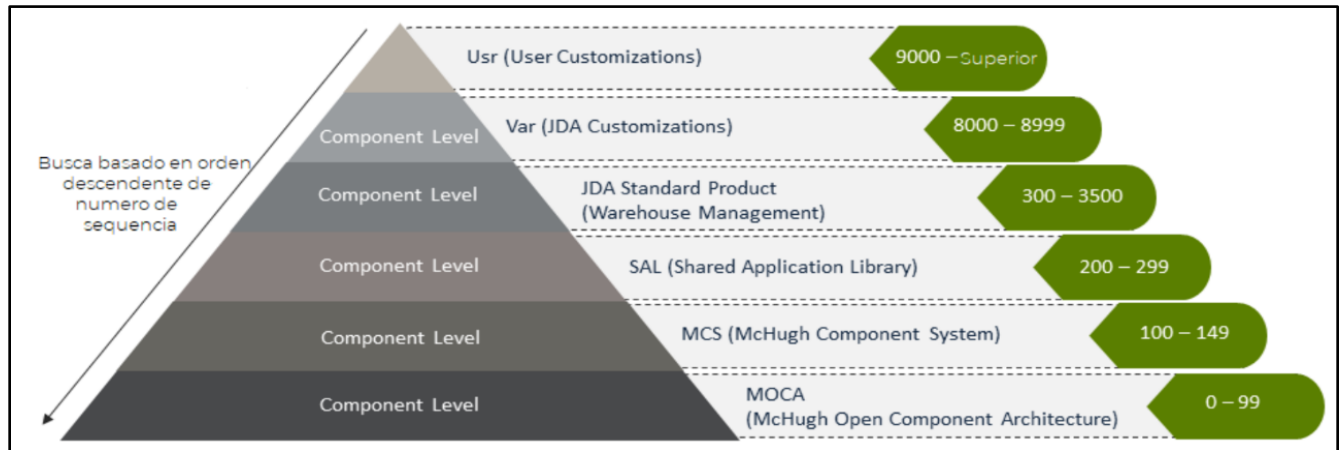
Busca basado en orden descendente de numero de sequencia

Usr (User Customizations)
9000 – Superior

Component Level
Var (JDA Customizations)
8000 – 8999

Component Level
JDA Standard Product (Warehouse Management)
300 – 3500

Component Level
SAL (Shared Application Library)
200 – 299

Component Level
MCS (McHugh Component System)
100 – 149

Component Level
MOCA (McHugh Open Component Architecture)
0 – 99